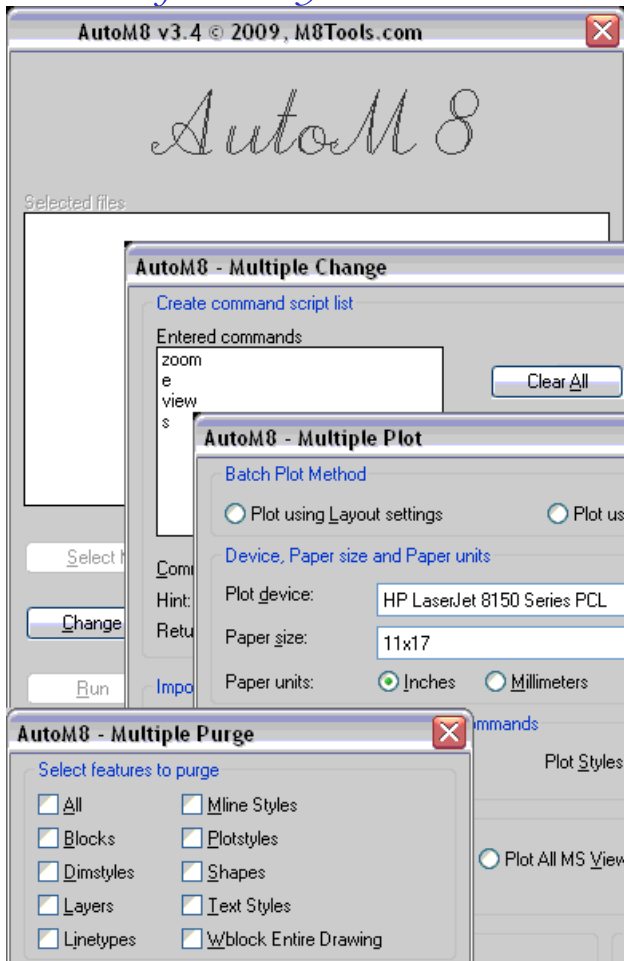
AutoM8 v3.4 © 2009, M8Tools.com

AutoM 8

Selected files

Select M

Change

Run

AutoM8 - Multiple Change

Create command script list

Entered commands
zoom
e
view
s

Clear All

Comm
Hint:
Retu

Impo

AutoM8 - Multiple Plot

Batch Plot Method

Plot using Layout settings

Plot us

Device, Paper size and Paper units

Plot device: HP LaserJet 8150 Series PCL

Paper size: 11x17

Paper units: Inches Millimeters

mmands

Plot Styles

Plot All MS View

AutoM8 - Multiple Purge

Select features to purge

All
Blocks
Dimstyles
Layers
Linetypes
Mline Styles
Plotstyles
Shapes
Text Styles
Wblock Entire Drawing